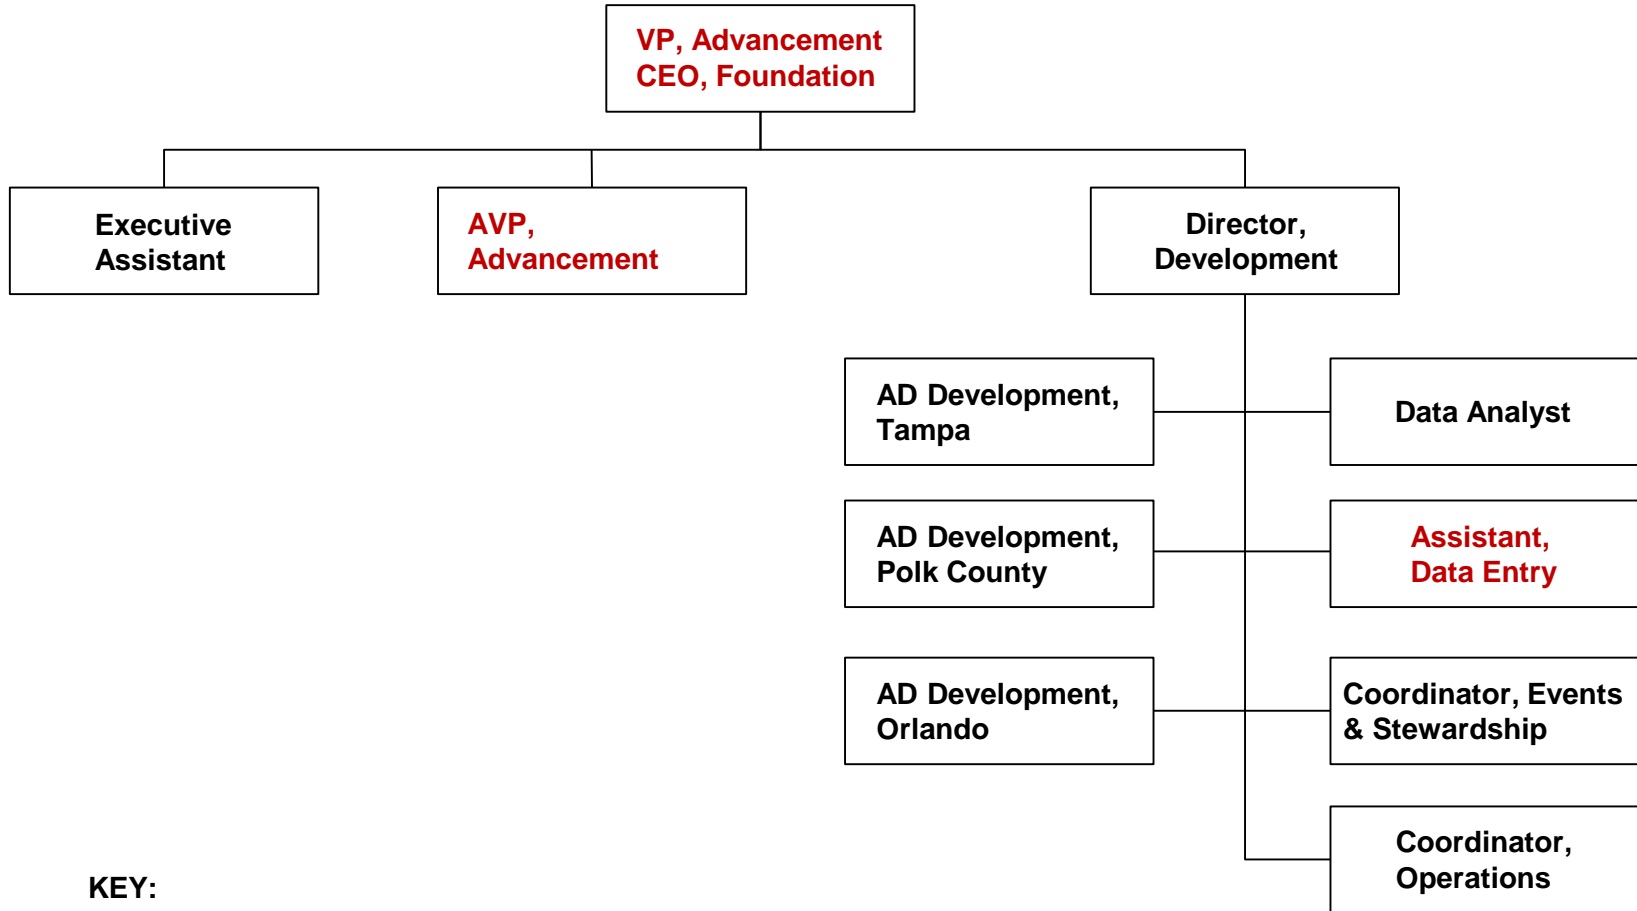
VP, Advancement
CEO, Foundation

Executive Assistant

AVP, Advancement

Director, Development

AD Development, Tampa

Data Analyst

AD Development, Polk County

Assistant, Data Entry

AD Development, Orlando

Coordinator, Events & Stewardship

Coordinator, Operations

KEY: